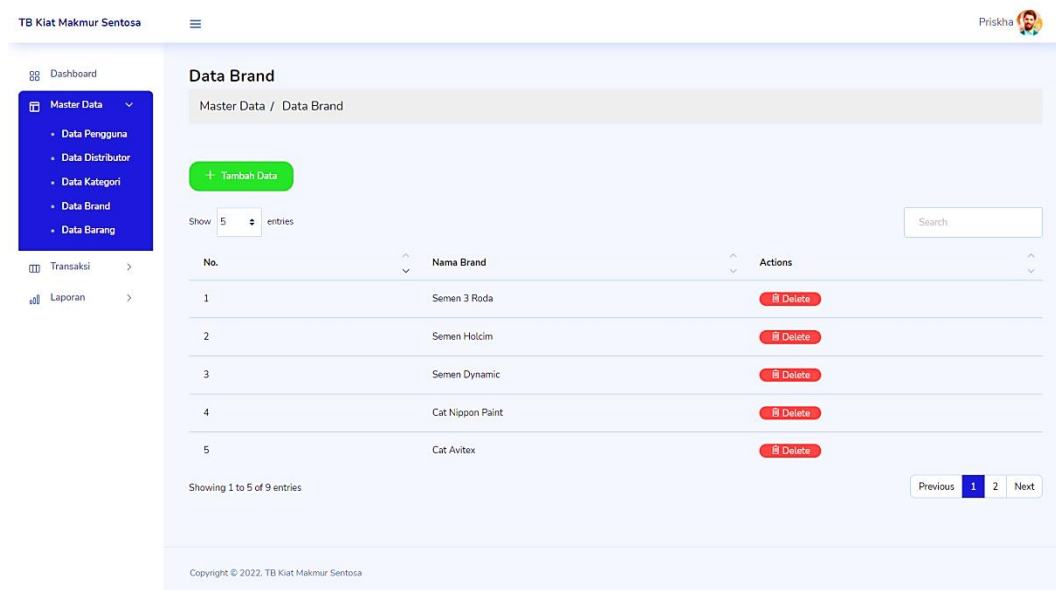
TB Kiat Makmur Sentosa

Priskha

Dashboard

Master Data

- Data Pengguna
- Data Distributor
- Data Kategori
- Data Brand
- Data Barang

Transaksi

Laporan

Data Brand

Master Data / Data Brand

+ Tambah Data

Show 5 entries

Search

| No. | Nama Brand | Actions |
|---|---|---|
| 1 | Semen 3 Roda | Delete |
| 2 | Semen Holcim | Delete |
| 3 | Semen Dynamic | Delete |
| 4 | Cat Nippon Paint | Delete |
| 5 | Cat Avitex | Delete |

Showing 1 to 5 of 9 entries

Previous 1 2 Next

Copyright © 2022. TB Kiat Makmur Sentosa